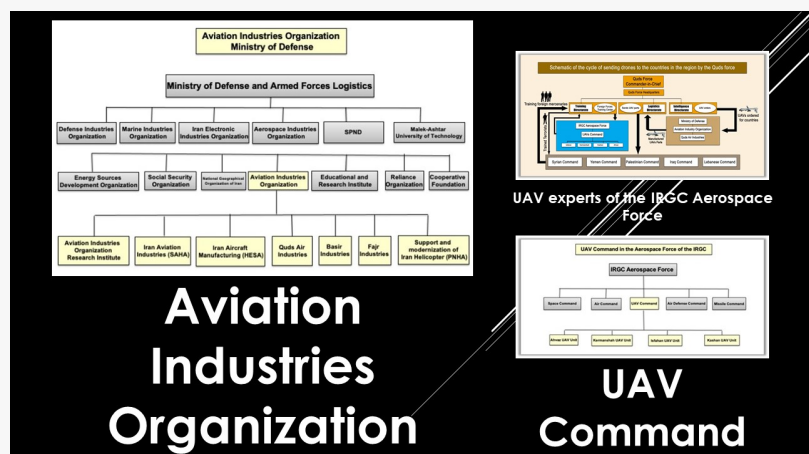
Aviation Industries Organization
Ministry of Defense

Ministry of Defense and Armed Forces Logistics

Defense Industries Organization

Marine Industries Organization

Iran Electronic Industries Organization

Aerospace Industries Organization

SPND

Malek-Ashtar University of Technology

Energy Sources Development Organization

Social Security Organization

National Geographical Organization of Iran

Aviation Industries Organization

Educational and Research Institute

Reliance Organization

Cooperative Foundation

Aviation Industries Organization Research Institute

Iran Aviation Industries (SAHA)

Iran Aircraft Manufacturing (HESA)

Quds Air Industries

Basir Industries

Fajr Industries

Support and modernization of Iran Helicopter (PNHA)

Aviation Industries Organization

Schematic of the cycle of sending drones to the countries in the region by the Quds force

Quds Force Commander-in-Chief

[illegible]

Training foreign mercenaries

IRGC Aerospace Force

UAV Command

Ministry of Defense

Aviation Industry Organization

Quds Air Industries

UAVs ordered for countries

Syrian Command

Yemen Command

Palestinian Command

Iraq Command

Lebanese Command

UAV experts of the IRGC Aerospace Force

UAV Command in the Aerospace Force of the IRGC

IRGC Aerospace Force

Space Command

Air Command

UAV Command

Air Defense Command

Missile Command

Shiraz UAV Unit

Semnan UAV Unit

Isfahan UAV Unit

Kashan UAV Unit

UAV Command